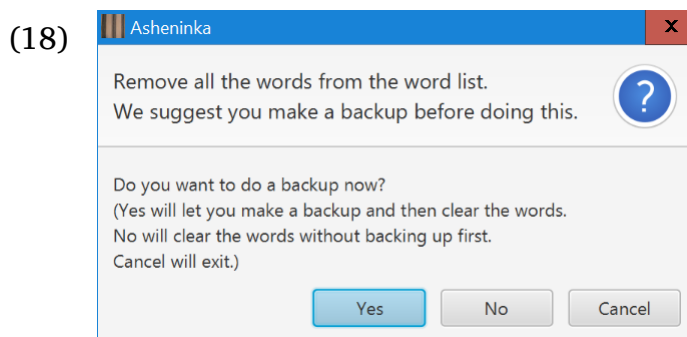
(18)

Asheninka

Remove all the words from the word list.
We suggest you make a backup before doing this.

Do you want to do a backup now?
(Yes will let you make a backup and then clear the words.
No will clear the words without backing up first.
Cancel will exit.)

Yes No Cancel